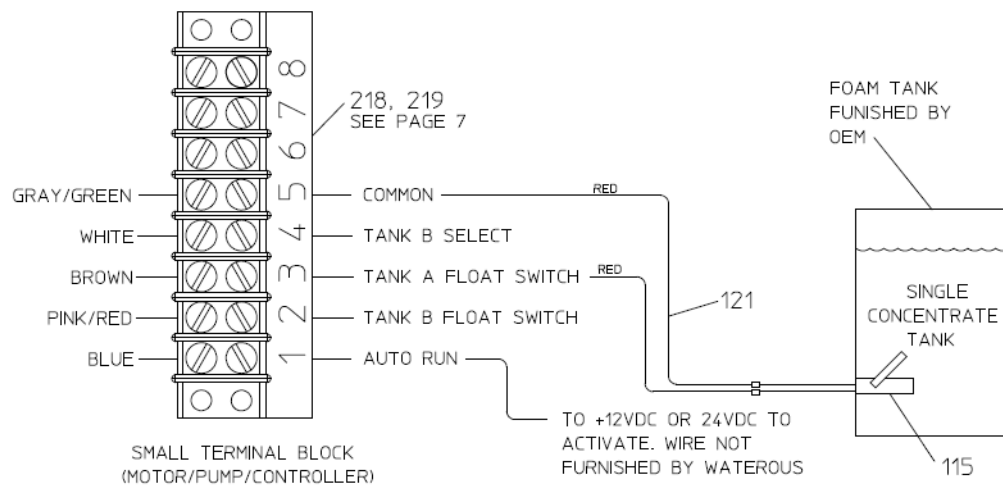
8
7
6
218, 219
SEE PAGE 7

FOAM TANK
FUNISHED BY
OEM

GRAY/GREEN
5
COMMON
RED

WHITE
4
TANK B SELECT

BROWN
3
TANK A FLOAT SWITCH
RED

121

SINGLE
CONCENTRATE
TANK

PINK/RED
2
TANK B FLOAT SWITCH

BLUE
1
AUTO RUN

TO +12VDC OR 24VDC TO
ACTIVATE. WIRE NOT
FURNISHED BY WATEROUS

115

SMALL TERMINAL BLOCK
(MOTOR/PUMP/CONTROLLER)